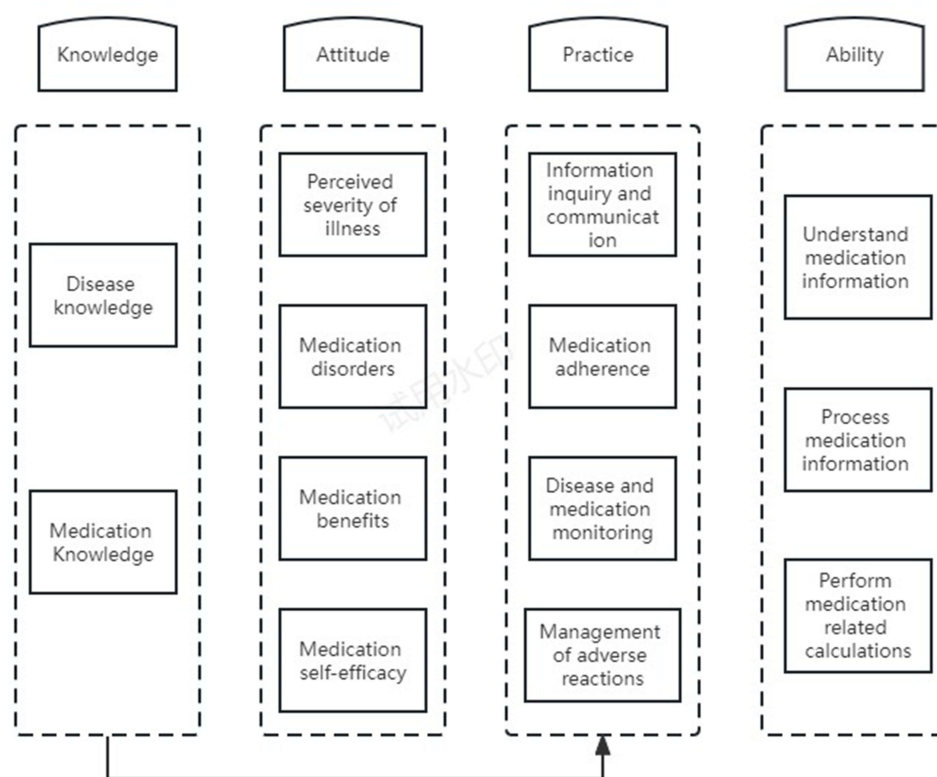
Knowledge

Disease knowledge

Medication Knowledge

Attitude

Perceived severity of illness

Medication disorders

Medication benefits

Medication self-efficacy

Practice

Information inquiry and communicat ion

Medication adherence

Disease and medication monitoring

Management of adverse reactions

Ability

Understand medication information

Process medication information

Perform medication related calculations